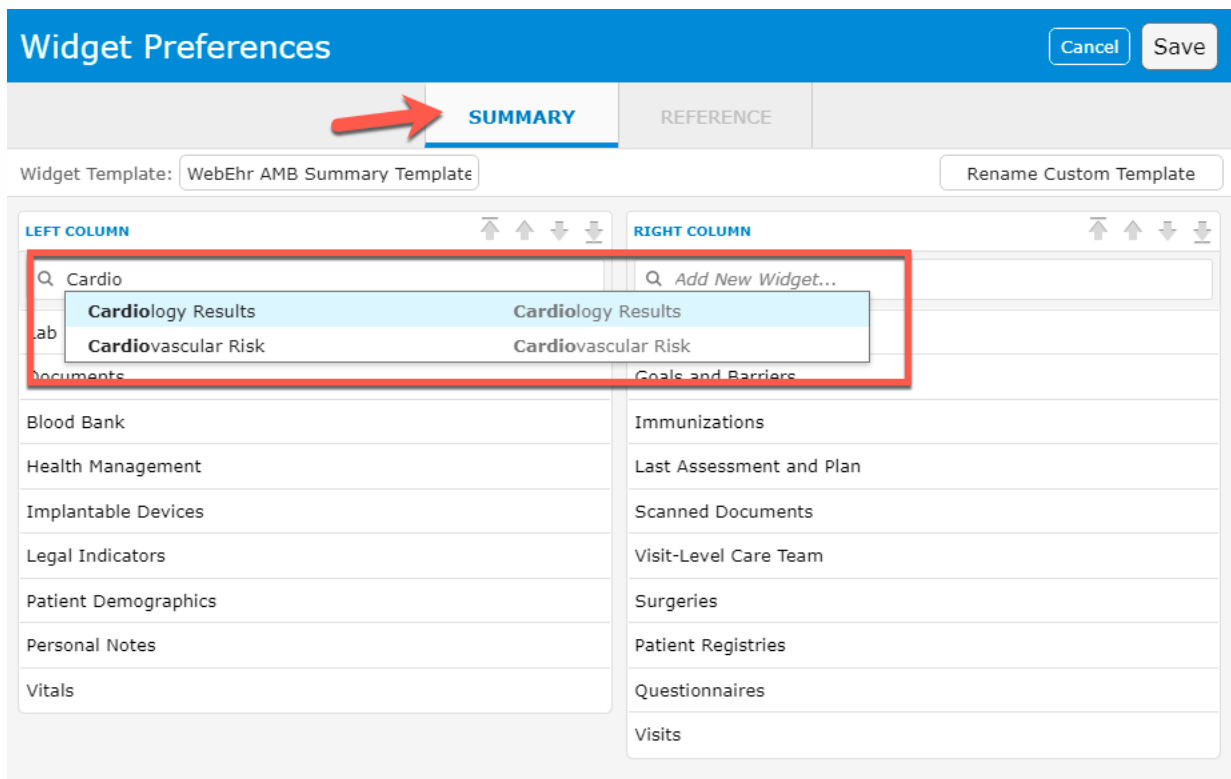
Widget Preferences

Cancel

Save

SUMMARY

REFERENCE

Widget Template: WebEhr AMB Summary Template

Rename Custom Template

LEFT COLUMN

Cardio

Cardiology Results Cardiology Results

Cardiovascular Risk Cardiovascular Risk

Lab

Documents

Blood Bank

Health Management

Implantable Devices

Legal Indicators

Patient Demographics

Personal Notes

Vitals

RIGHT COLUMN

Add New Widget...

Goals and Barriers

Immunizations

Last Assessment and Plan

Scanned Documents

Visit-Level Care Team

Surgeries

Patient Registries

Questionnaires

Visits